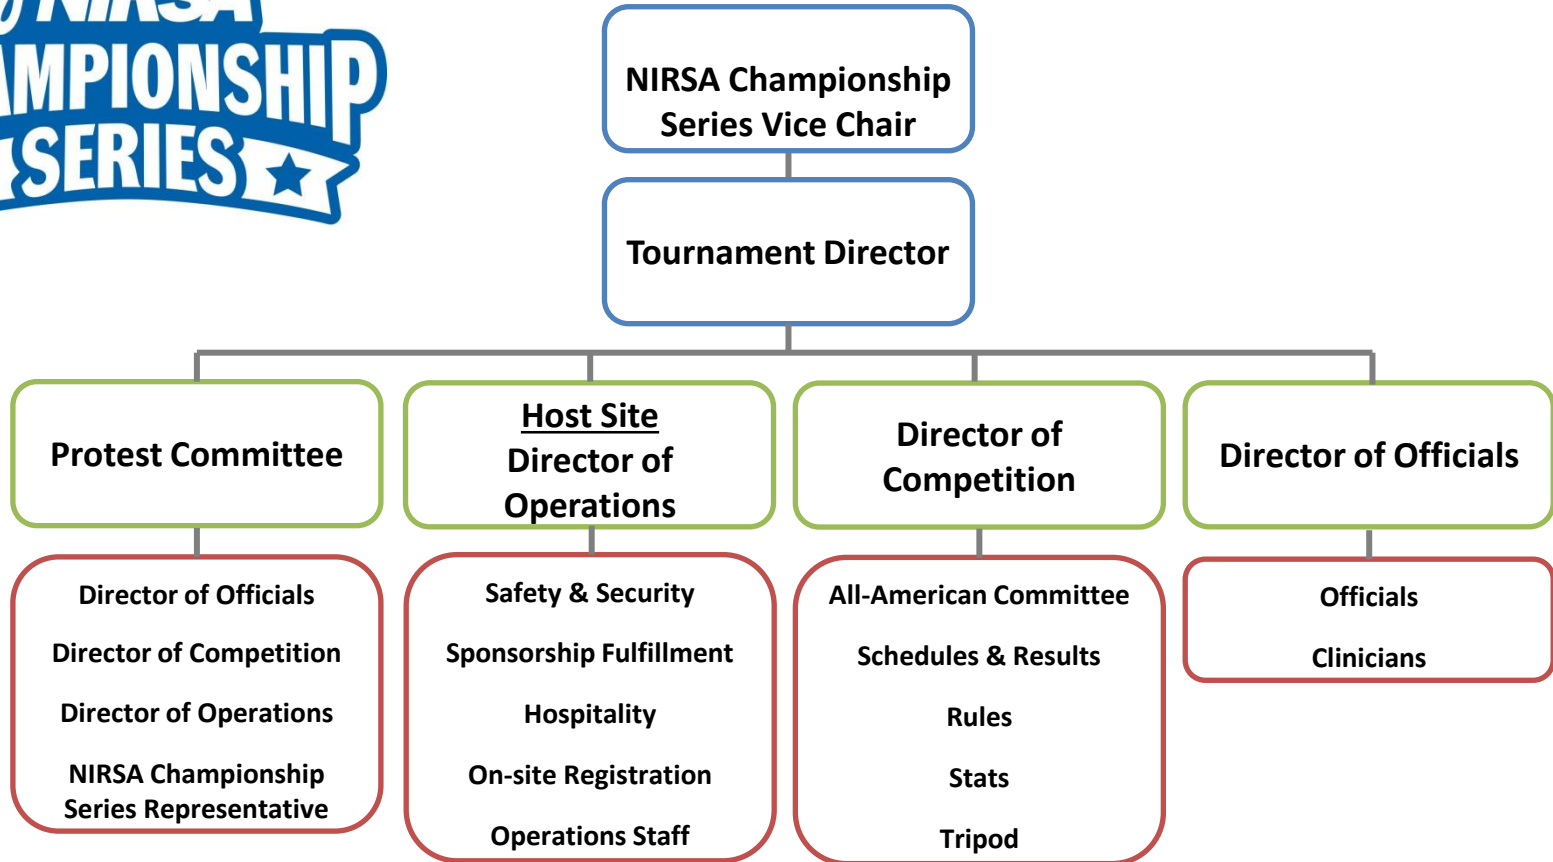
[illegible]
MPIONSHIP
SERIES

NIRSA Championship Series Vice Chair

Tournament Director

Protest Committee

Host Site Director of Operations

Director of Competition

Director of Officials

Director of Officials

Director of Competition

Director of Operations

NIRSA Championship Series Representative

Safety & Security

Sponsorship Fulfillment

Hospitality

On-site Registration

Operations Staff

All-American Committee

Schedules & Results

Rules

Stats

Tripod

Officials

Clinicians